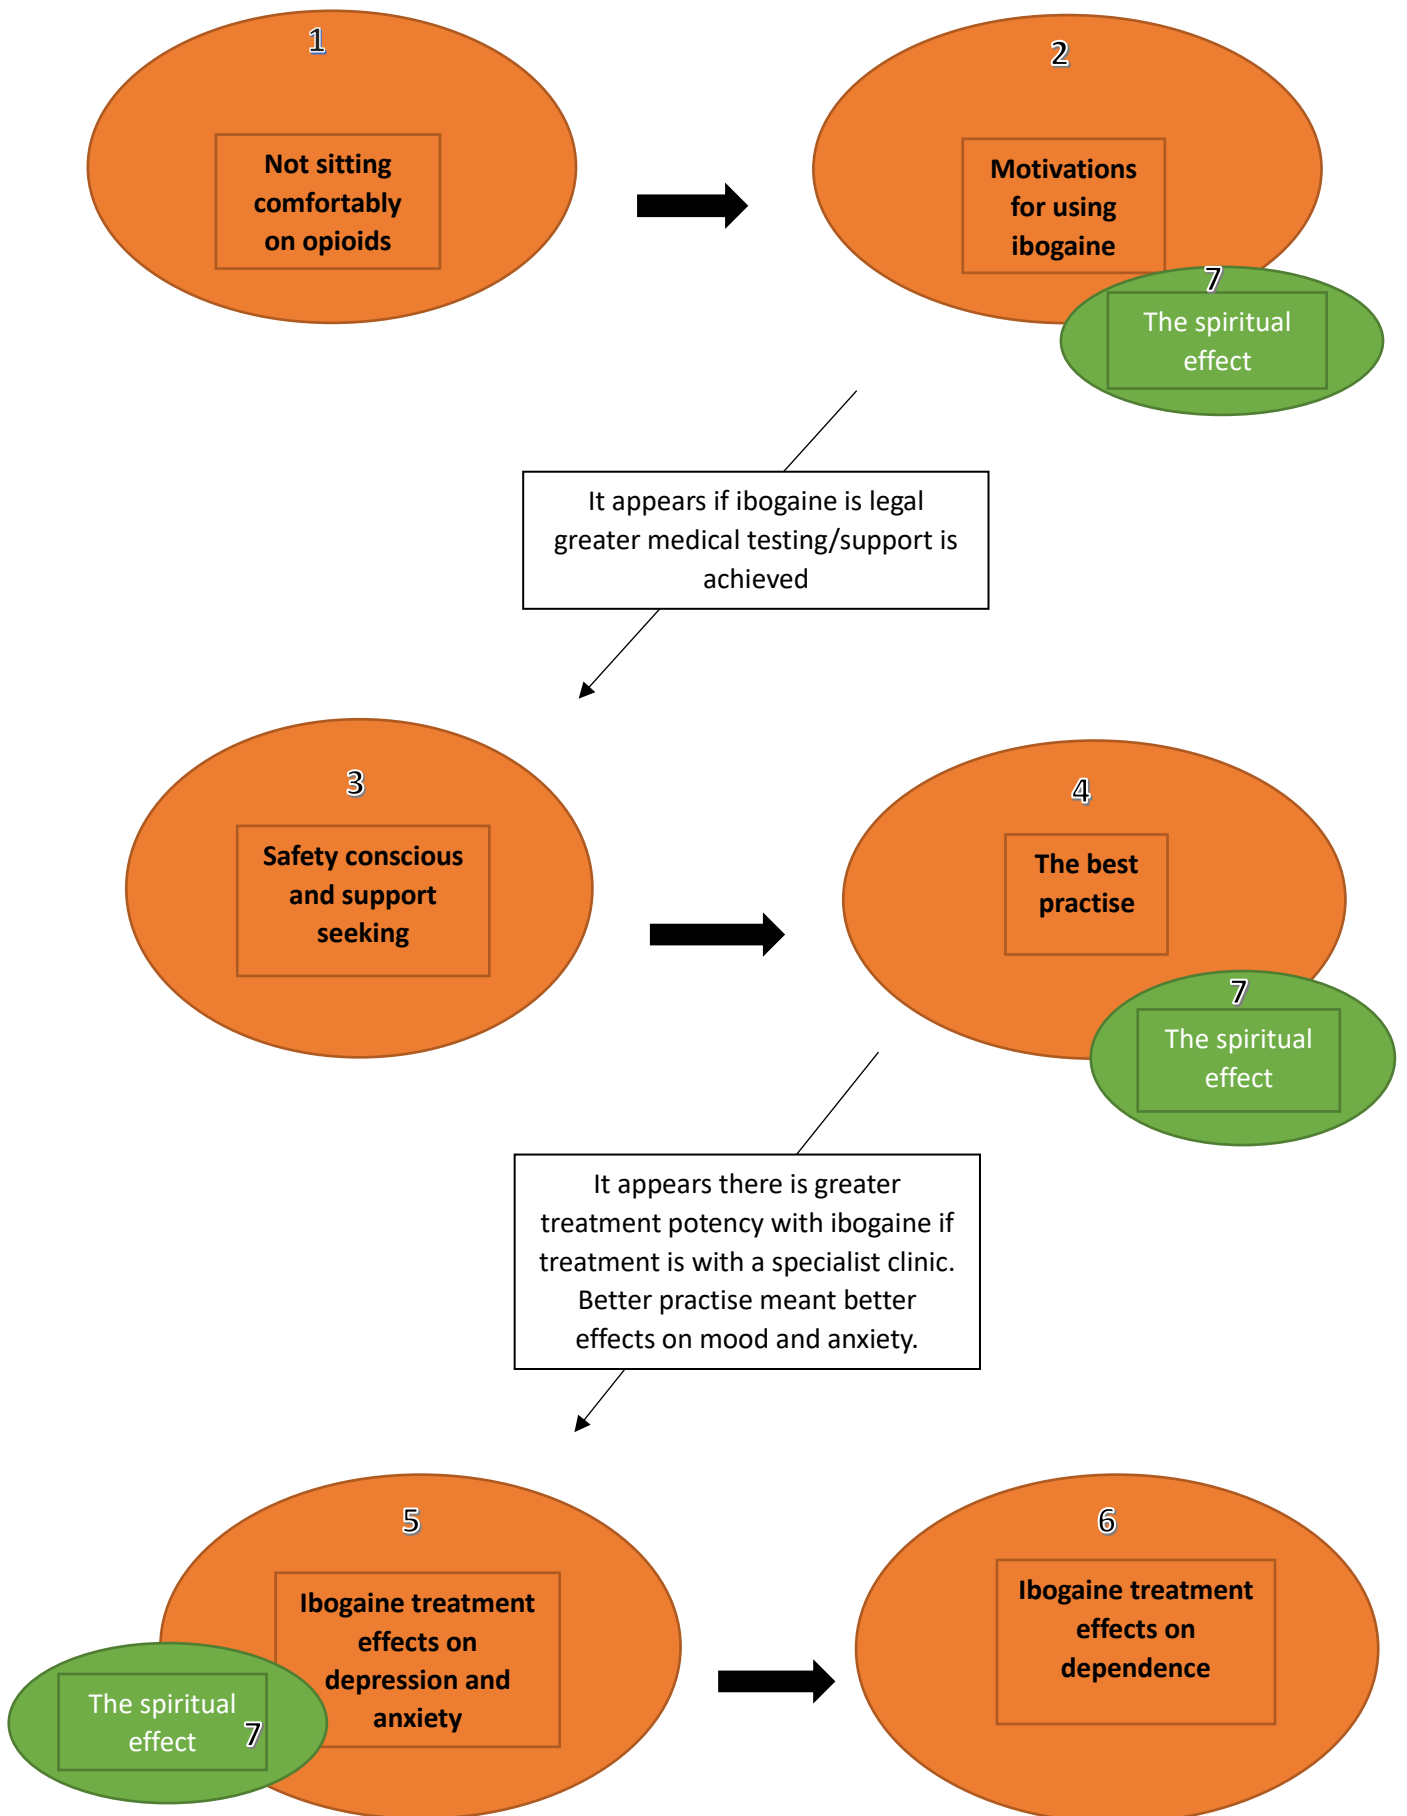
1

Not sitting comfortably on opioids

2

Motivations for using ibogaine

7

The spiritual effect

It appears if ibogaine is legal greater medical testing/support is achieved

3

Safety conscious and support seeking

4

The best practise

7

The spiritual effect

It appears there is greater treatment potency with ibogaine if treatment is with a specialist clinic. Better practise meant better effects on mood and anxiety.

5

Ibogaine treatment effects on depression and anxiety

The spiritual effect

7

6

Ibogaine treatment effects on dependence